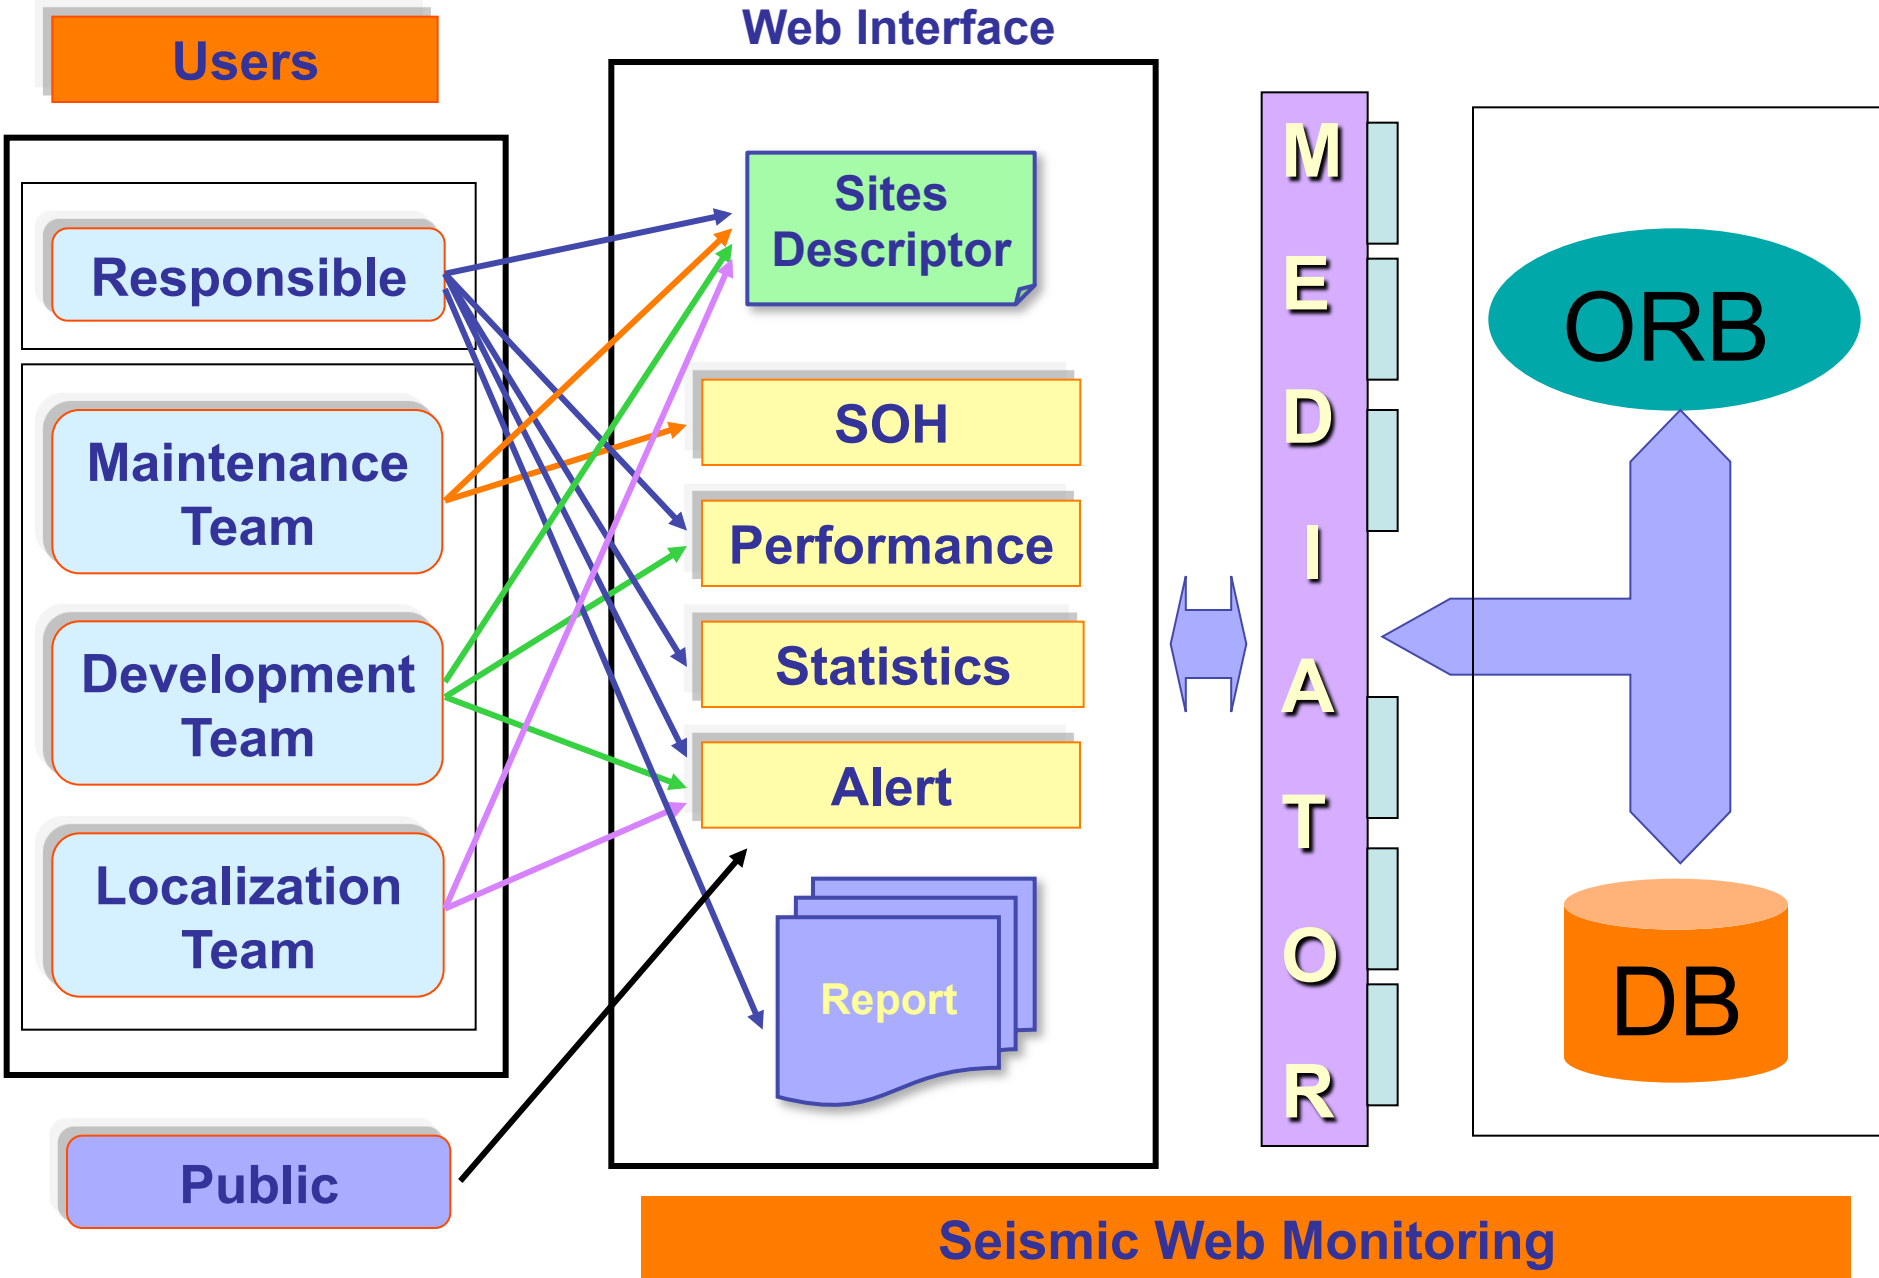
Users

Web Interface

Responsible

Maintenance Team

Development Team

Localization Team

Public

Sites Descriptor

SOH

Performance

Statistics

Alert

Report

M
E
D
I
A
T
O
R

ORB

DB

Seismic Web Monitoring